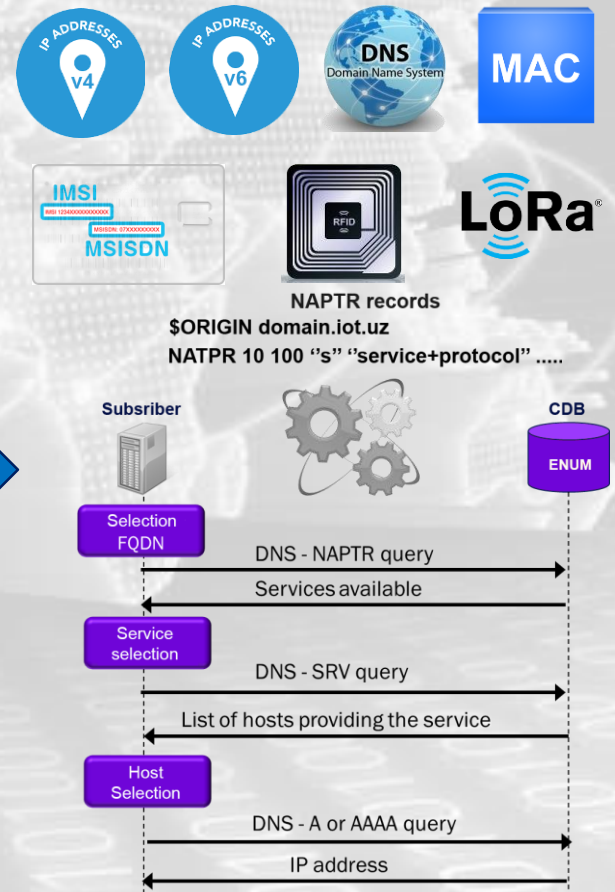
IP ADDRESSES
v4
IP ADDRESSES
v6
DNS
Domain Name System
MAC
IMSI
IMSI: 123XXXXXXXXXXXX
MSISDN: 07XXXXXXXXX
MSISDN
RFID
LoRa®
NAPTR records
$ORIGIN domain.iot.uz
NATPR 10 100 ‘‘s” ‘‘service+protocol” .....
Subsriber
CDB
ENUM
Selection FQDN
DNS - NAPTR query
Services available
Service selection
DNS - SRV query
List of hosts providing the service
Host Selection
DNS - A or AAAA query
IP address